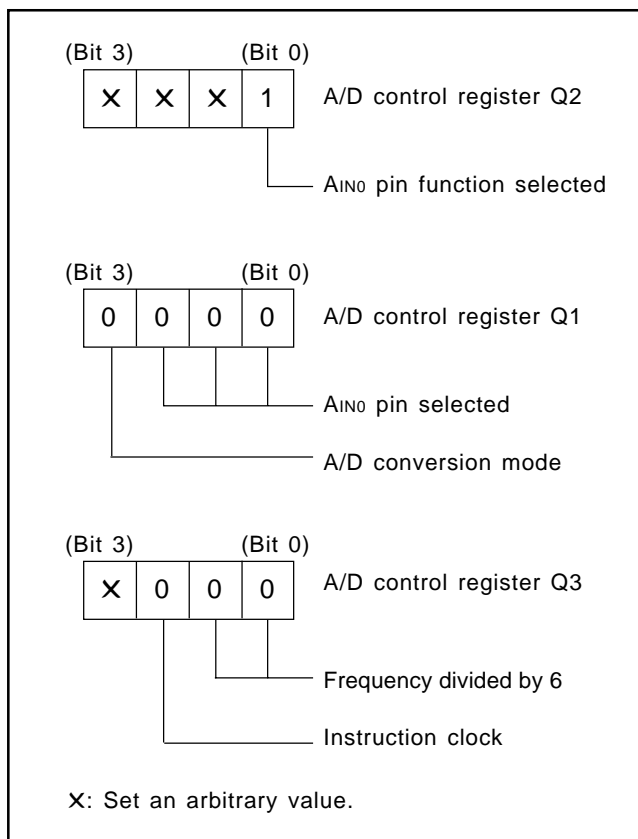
(Bit 3) (Bit 0)

| × | × | × | 1 |
|---|---|---|---|

A/D control register Q2

AIN0 pin function selected

(Bit 3) (Bit 0)

| 0 | 0 | 0 | 0 |
|---|---|---|---|

A/D control register Q1

AIN0 pin selected

A/D conversion mode

(Bit 3) (Bit 0)

| × | 0 | 0 | 0 |
|---|---|---|---|

A/D control register Q3

Frequency divided by 6

Instruction clock

×: Set an arbitrary value.